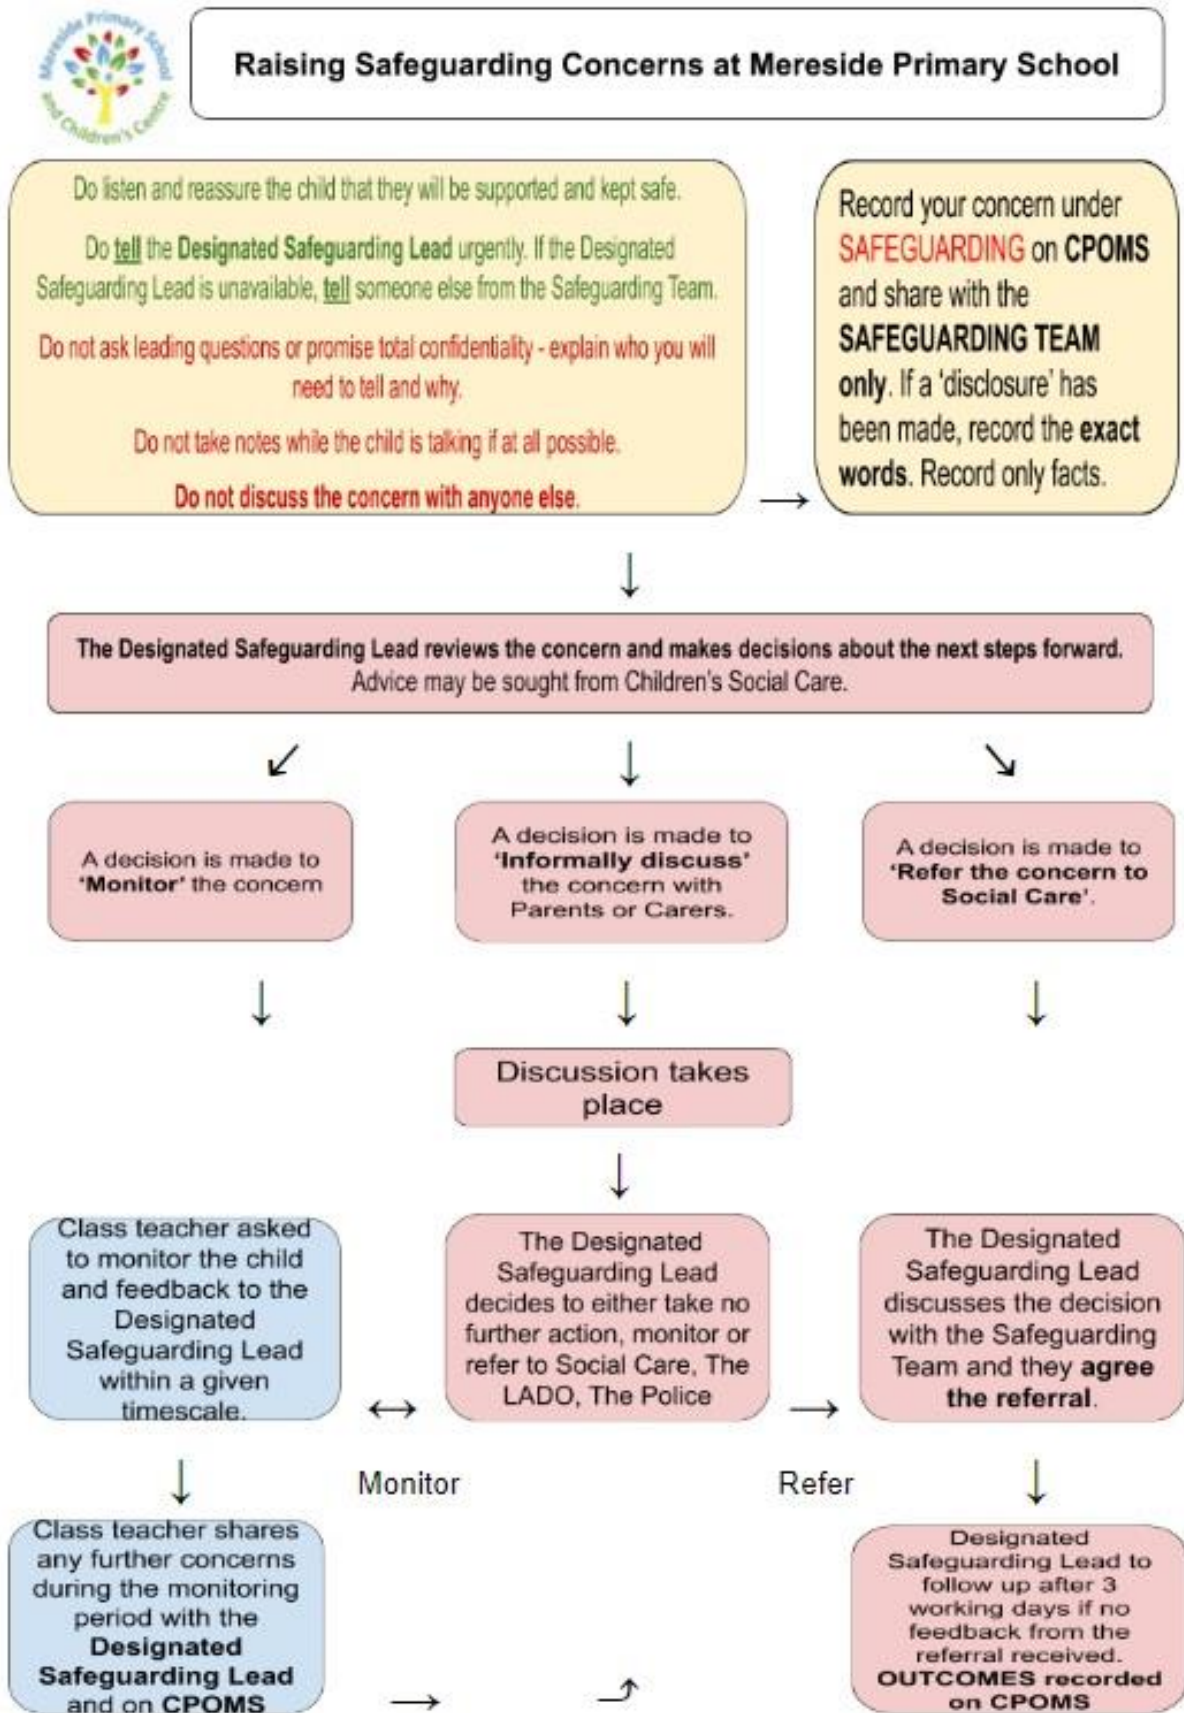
Mereside Primary School and Children's Centre

Raising Safeguarding Concerns at Mereside Primary School

Do listen and reassure the child that they will be supported and kept safe.

Do tell the Designated Safeguarding Lead urgently. If the Designated Safeguarding Lead is unavailable, tell someone else from the Safeguarding Team.

Do not ask leading questions or promise total confidentiality - explain who you will need to tell and why.

Do not take notes while the child is talking if at all possible.

Do not discuss the concern with anyone else.

→

Record your concern under SAFEGUARDING on CPOMS and share with the SAFEGUARDING TEAM only. If a 'disclosure' has been made, record the exact words. Record only facts.

↓

The Designated Safeguarding Lead reviews the concern and makes decisions about the next steps forward. Advice may be sought from Children's Social Care.

↙ ↓ ↘

A decision is made to 'Monitor' the concern

A decision is made to 'Informally discuss' the concern with Parents or Carers.

A decision is made to 'Refer the concern to Social Care'.

↓ ↓ ↓

Discussion takes place

↓

Class teacher asked to monitor the child and feedback to the Designated Safeguarding Lead within a given timescale.

↔

The Designated Safeguarding Lead decides to either take no further action, monitor or refer to Social Care, The LADO, The Police

→

The Designated Safeguarding Lead discusses the decision with the Safeguarding Team and they agree the referral.

↓ Monitor Refer ↓

Class teacher shares any further concerns during the monitoring period with the Designated Safeguarding Lead and on CPOMS

→ ↑

Designated Safeguarding Lead to follow up after 3 working days if no feedback from the referral received. OUTCOMES recorded on CPOMS